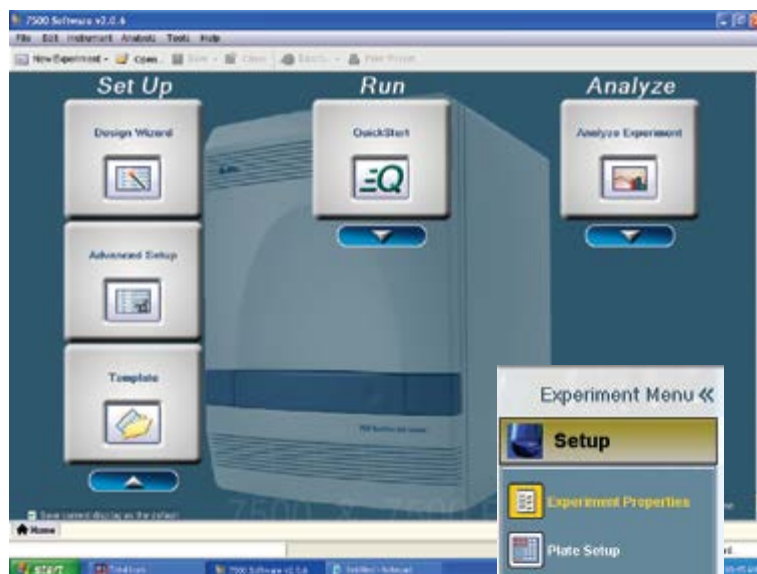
7500 Software v2.0.6
File Edit Instrument Analysis Tools Help
New Experiment Open Save Close Send Print Report
Set Up
Run
Analyze
Design Wizard
QuickStart
Analyze Experiment
Advanced Setup
Template
Experiment Menu «
Setup
Experiment Properties
Plate Setup
Save current display as the default
Home
start
7500 Software v2.0.6
Untitled - Notepad